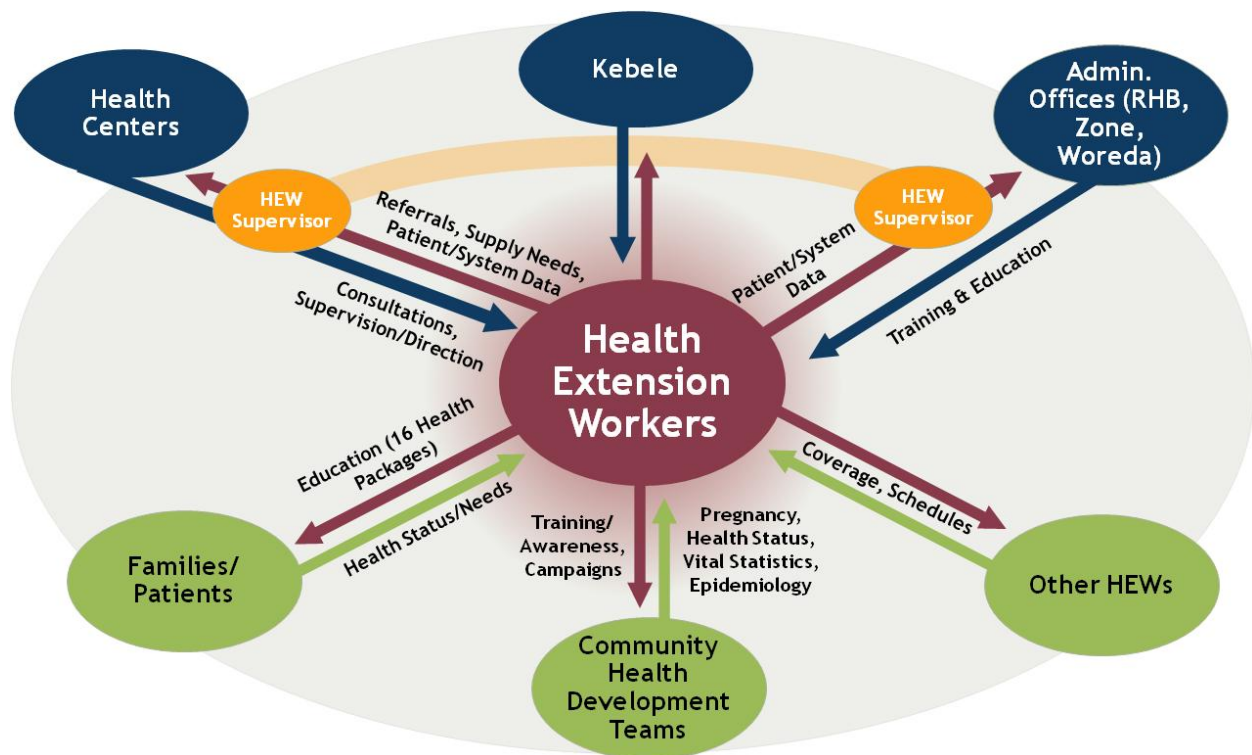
Kebele

Health Centers

Admin. Offices (RHB, Zone, Woreda)

HEW Supervisor

HEW Supervisor

Referrals, Supply Needs, Patient/System Data

Patient/System Data

Consultations, Supervision/Direction

Training & Education

Health Extension Workers

Education (16 Health Packages)

Health Status/Needs

Coverage, Schedules

Training/ Awareness, Campaigns

Pregnancy, Health Status, Vital Statistics, Epidemiology

Families/ Patients

Other HEWs

Community Health Development Teams